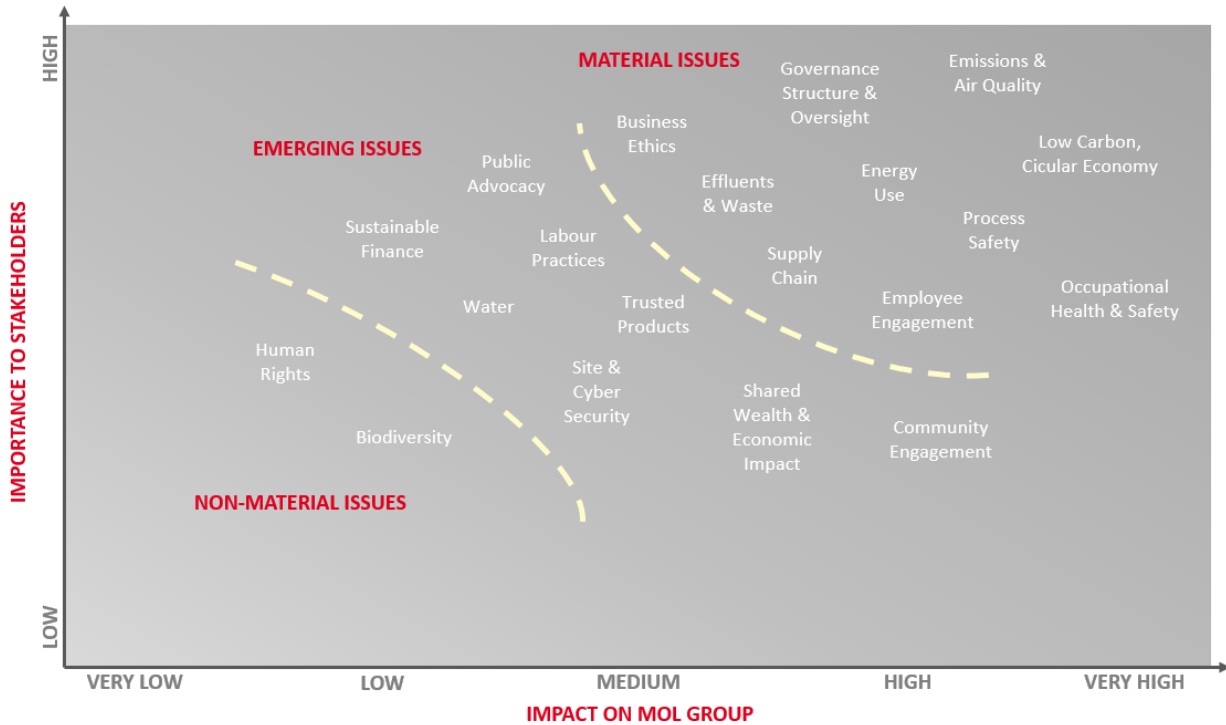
HIGH

IMPORTANCE TO STAKEHOLDERS

LOW

MATERIAL ISSUES

Governance Structure & Oversight

Emissions & Air Quality

EMERGING ISSUES

Business Ethics

Public Advocacy

Low Carbon, Cicular Economy

Effluents & Waste

Energy Use

Sustainable Finance

Labour Practices

Process Safety

Supply Chain

Occupational Health & Safety

Water

Trusted Products

Employee Engagement

Human Rights

Site & Cyber Security

Shared Wealth & Economic Impact

Biodiversity

Community Engagement

NON-MATERIAL ISSUES

VERY LOW

LOW

MEDIUM

HIGH

VERY HIGH

IMPACT ON MOL GROUP